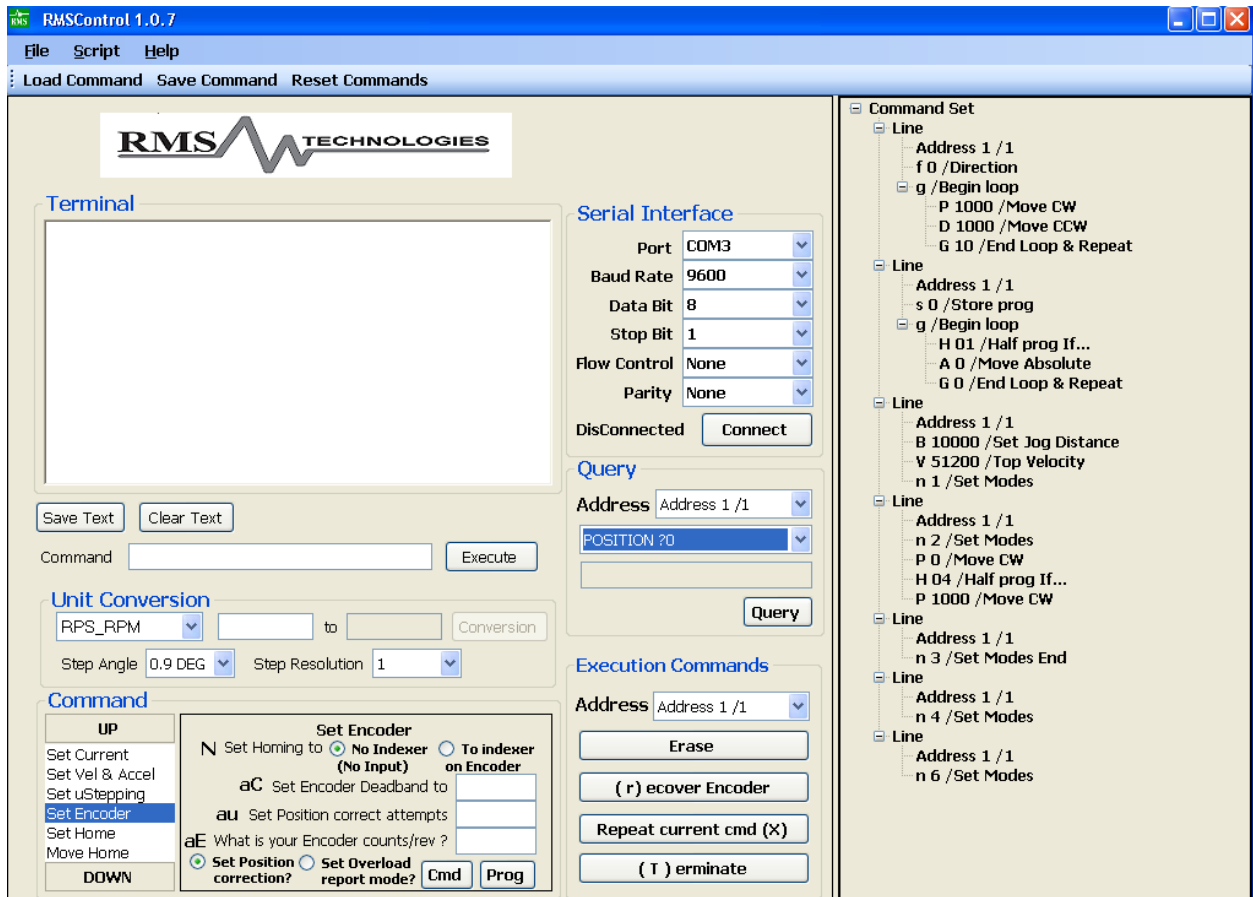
RMSControl 1.0.7

File Script Help

Load Command Save Command Reset Commands

RMS TECHNOLOGIES

Terminal

Save Text Clear Text

Command Execute

Unit Conversion

RPS_RPM to Conversion

Step Angle 0.9 DEG Step Resolution 1

Command

UP

Set Current
Set Vel & Accel
Set uStepping
Set Encoder
Set Home
Move Home

DOWN

Set Encoder

N Set Homing to No Indexer (No Input) To indexer on Encoder

aC Set Encoder Deadband to

au Set Position correct attempts

aE What is your Encoder counts/rev ?

Set Position correction? Set Overload report mode? Cmd Prog

Serial Interface

Port COM3
Baud Rate 9600
Data Bit 8
Stop Bit 1
Flow Control None
Parity None

DisConnected Connect

Query

Address Address 1 /1

POSITION ?0

Query

Execution Commands

Address Address 1 /1

Erase

( r ) ecover Encoder

Repeat current cmd (X)

( T ) erminate

Command Set
Line
Address 1 /1
f 0 /Direction
g /Begin loop
P 1000 /Move CW
D 1000 /Move CCW
G 10 /End Loop & Repeat
Line
Address 1 /1
s 0 /Store prog
g /Begin loop
H 01 /Half prog If...
A 0 /Move Absolute
G 0 /End Loop & Repeat
Line
Address 1 /1
B 10000 /Set Jog Distance
V 51200 /Top Velocity
n 1 /Set Modes
Line
Address 1 /1
n 2 /Set Modes
P 0 /Move CW
H 04 /Half prog If...
P 1000 /Move CW
Line
Address 1 /1
n 3 /Set Modes End
Line
Address 1 /1
n 4 /Set Modes
Line
Address 1 /1
n 6 /Set Modes